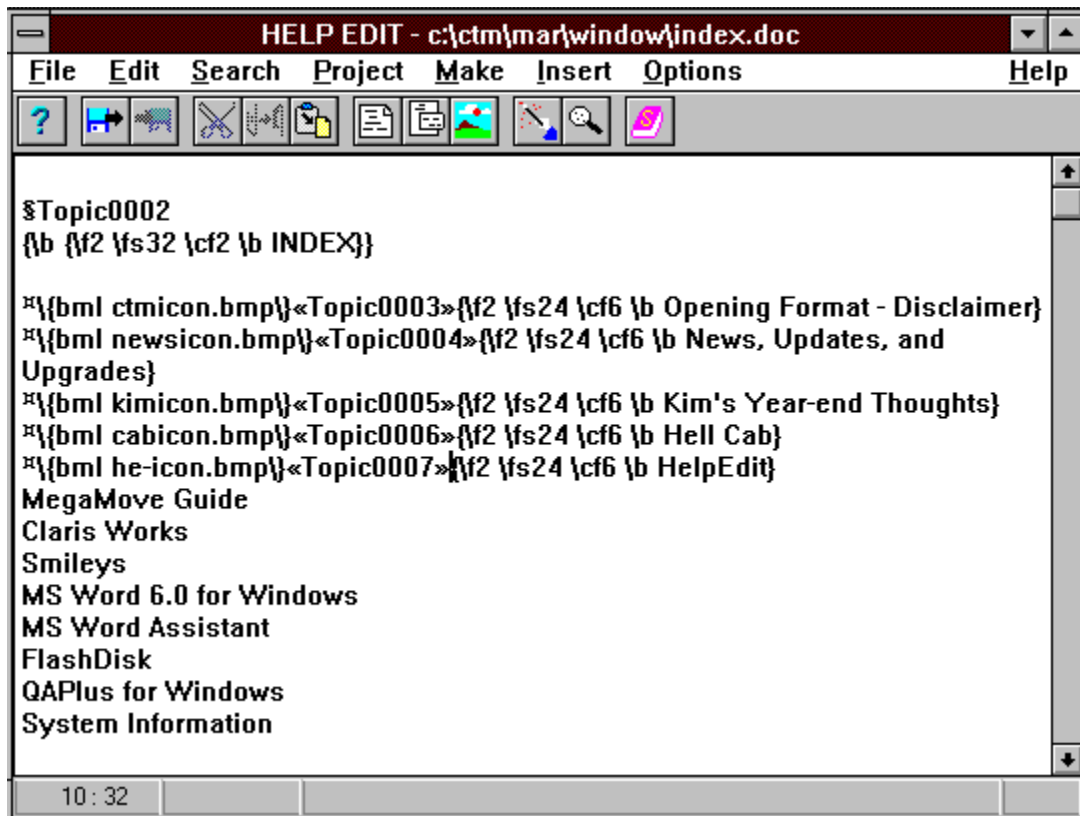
HELP EDIT - c:\ctm\mar\window\index.doc

File Edit Search Project Make Insert Options Help

$Topic0002
{\b {\f2 \fs32 \cf2 \b INDEX}}

¤\{bml ctmicon.bmp\}«Topic0003»{\f2 \fs24 \cf6 \b Opening Format - Disclaimer}
¤\{bml newsicon.bmp\}«Topic0004»{\f2 \fs24 \cf6 \b News, Updates, and Upgrades}
¤\{bml kimicon.bmp\}«Topic0005»{\f2 \fs24 \cf6 \b Kim's Year-end Thoughts}
¤\{bml cabicon.bmp\}«Topic0006»{\f2 \fs24 \cf6 \b Hell Cab}
¤\{bml he-icon.bmp\}«Topic0007»{\f2 \fs24 \cf6 \b HelpEdit}
MegaMove Guide
Claris Works
Smileys
MS Word 6.0 for Windows
MS Word Assistant
FlashDisk
QAPlus for Windows
System Information

10 : 32